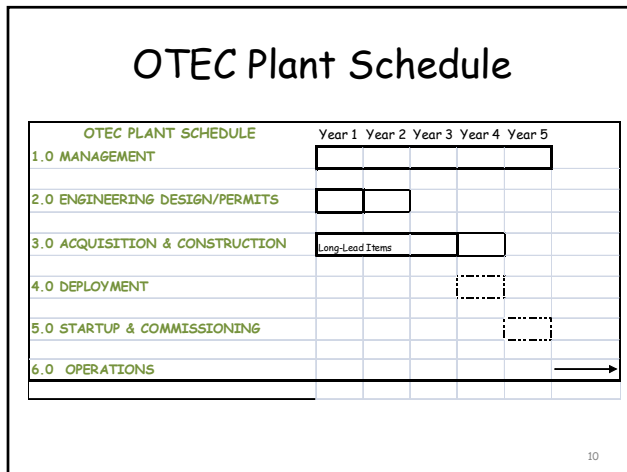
OTEC Plant Schedule

| OTEC PLANT SCHEDULE | Year 1 | Year 2 | Year 3 | Year 4 | Year 5 |
|---|---|---|---|---|---|
| 1.0 MANAGEMENT | | | | | |
| 2.0 ENGINEERING DESIGN/PERMITS | | | | | |
| 3.0 ACQUISITION & CONSTRUCTION | Long-Lead Items | | | | |
| 4.0 DEPLOYMENT | | | | | |
| 5.0 STARTUP & COMMISSIONING | | | | | |
| 6.0 OPERATIONS | | | | | |

10